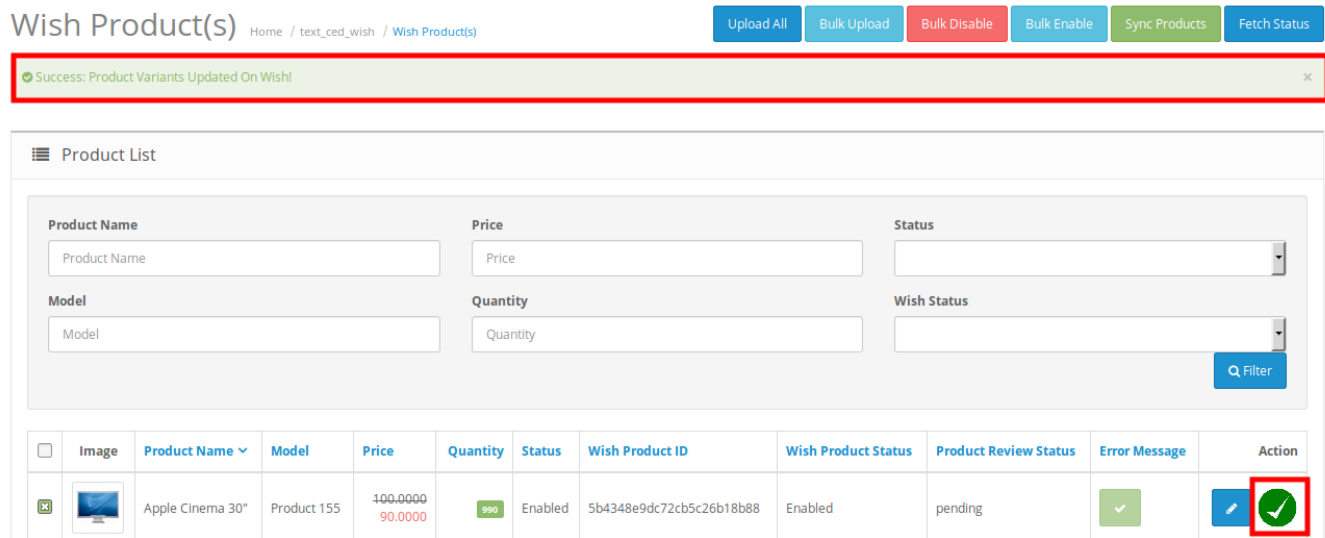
Wish Product(s) Home / text_ced_wish / Wish Product(s)

Upload All Bulk Upload Bulk Disable Bulk Enable Sync Products Fetch Status

Success: Product Variants Updated On Wish! ×

Product List

Product Name
Product Name

Price
Price

Status

Model
Model

Quantity
Quantity

Wish Status

Filter

| | Image | Product Name | Model | Price | Quantity | Status | Wish Product ID | Wish Product Status | Product Review Status | Error Message | Action |
|---|---|---|---|---|---|---|---|---|---|---|---|
| | | Apple Cinema 30" | Product 155 | ~~100.0000~~ 90.0000 | 990 | Enabled | 5b4348e9dc72cb5c26b18b88 | Enabled | pending | | |